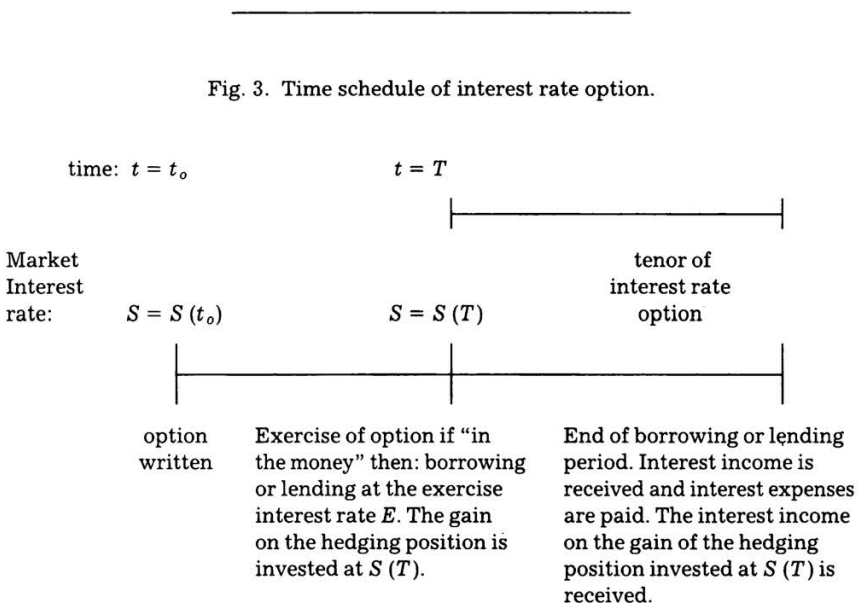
Fig. 3. Time schedule of interest rate option.

time: $t = t_o$

$t = T$

Market Interest rate:

$S = S(t_o)$

$S = S(T)$

tenor of interest rate option

option written

Exercise of option if "in the money" then: borrowing or lending at the exercise interest rate $E$. The gain on the hedging position is invested at $S(T)$.

End of borrowing or lending period. Interest income is received and interest expenses are paid. The interest income on the gain of the hedging position invested at $S(T)$ is received.